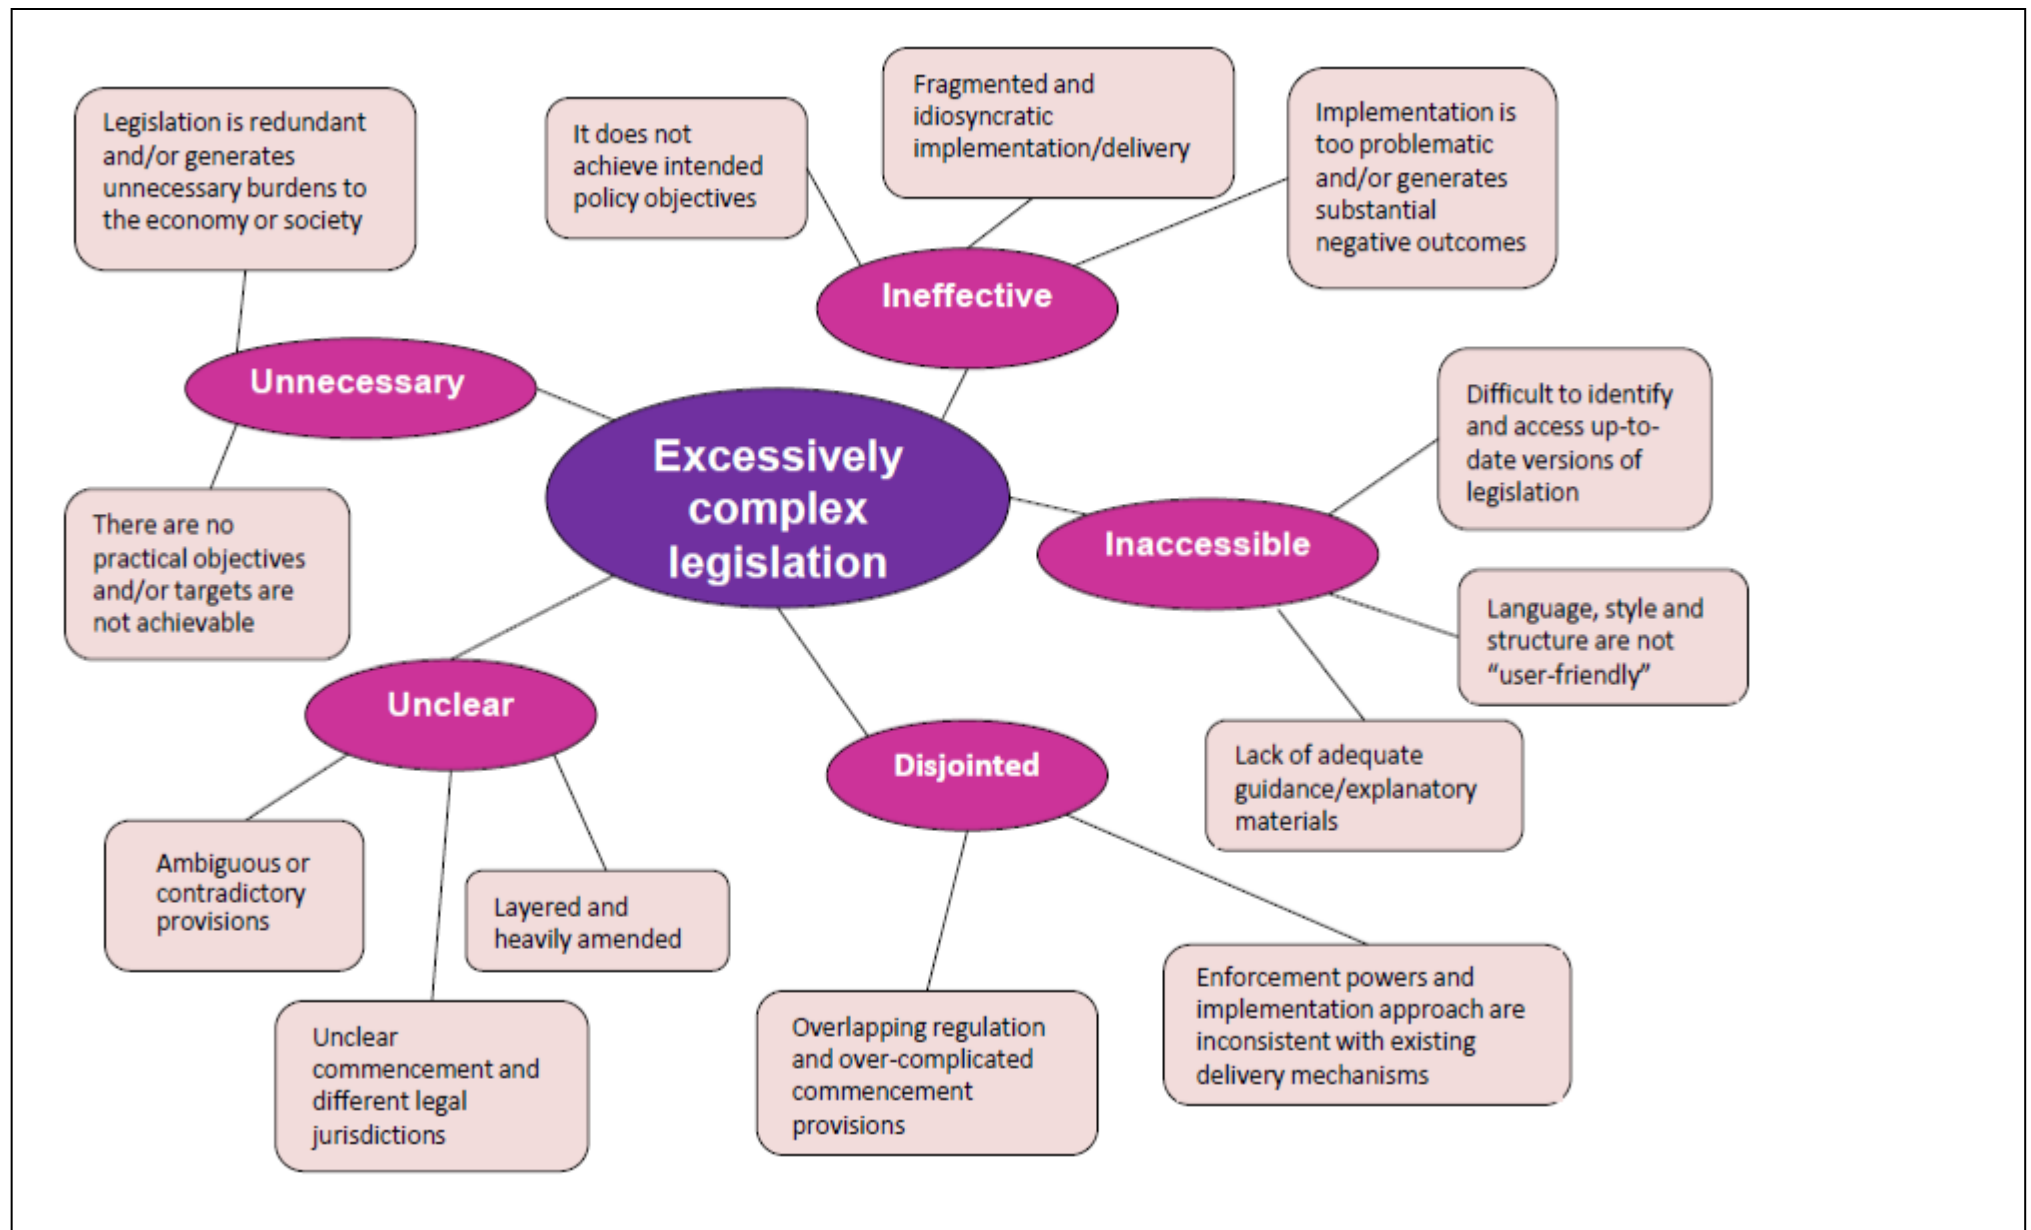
Excessively complex legislation

Unnecessary

Legislation is redundant and/or generates unnecessary burdens to the economy or society

There are no practical objectives and/or targets are not achievable

Ineffective

It does not achieve intended policy objectives

Fragmented and idiosyncratic implementation/delivery

Implementation is too problematic and/or generates substantial negative outcomes

Inaccessible

Difficult to identify and access up-to-date versions of legislation

Language, style and structure are not "user-friendly"

Lack of adequate guidance/explanatory materials

Unclear

Ambiguous or contradictory provisions

Layered and heavily amended

Unclear commencement and different legal jurisdictions

Disjointed

Overlapping regulation and over-complicated commencement provisions

Enforcement powers and implementation approach are inconsistent with existing delivery mechanisms